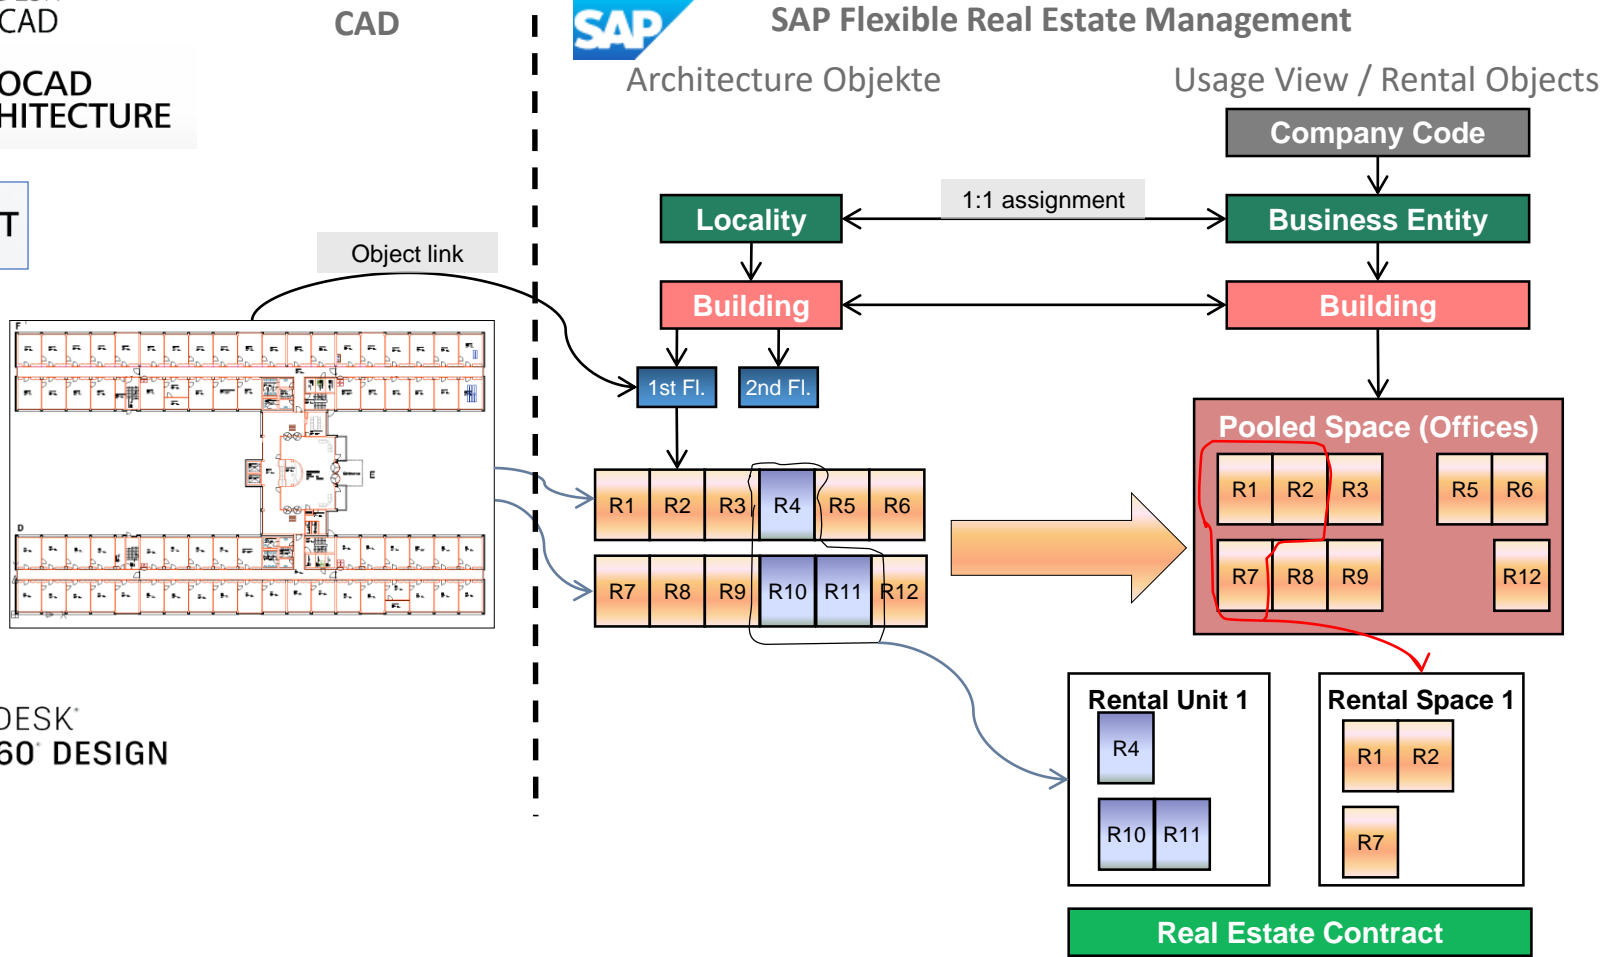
CAD

OCAD
HITECTURE

T

CAD

SAP

SAP Flexible Real Estate Management

Architecture Objekte

Usage View / Rental Objects

Company Code

1:1 assignment

Locality

Business Entity

Object link

Building

Building

1st Fl.

2nd Fl.

Pooled Space (Offices)

R1 R2 R3 R4 R5 R6

R7 R8 R9 R10 R11 R12

R1 R2 R3 R5 R6

R7 R8 R9 R12

DESK
60 DESIGN

Rental Unit 1

R4

R10 R11

Rental Space 1

R1 R2

R7

Real Estate Contract